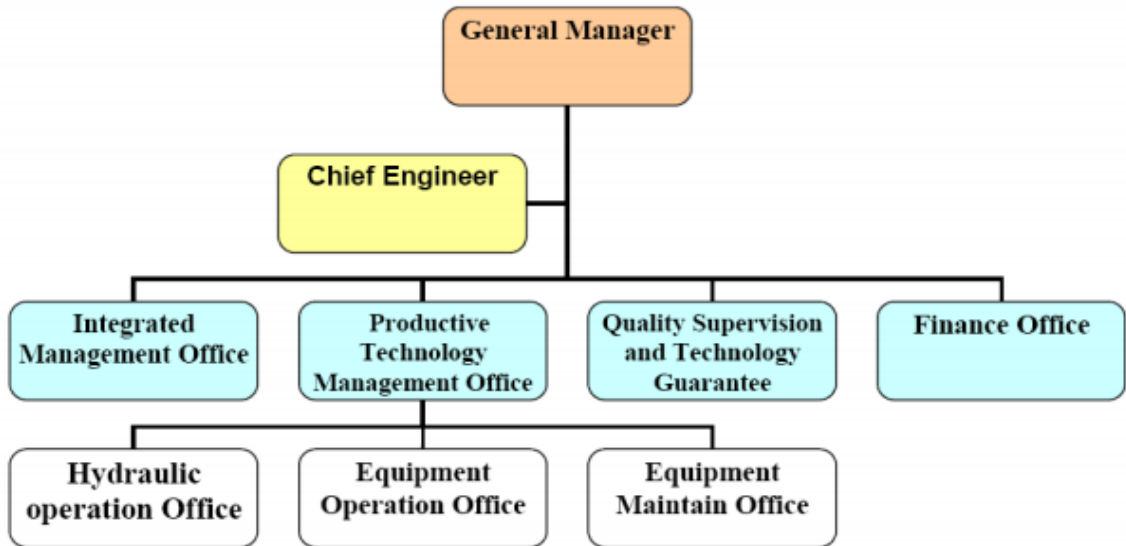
General Manager

Chief Engineer

Integrated Management Office

Productive Technology Management Office

Quality Supervision and Technology Guarantee

Finance Office

Hydraulic operation Office

Equipment Operation Office

Equipment Maintain Office